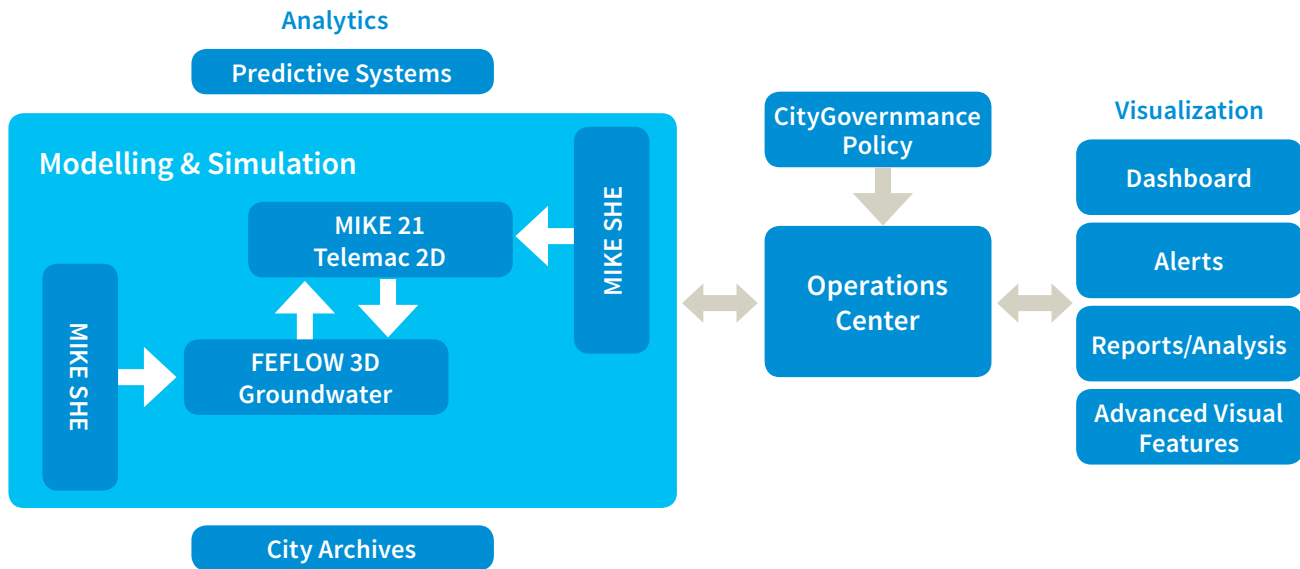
Analytics

Predictive Systems

Modelling & Simulation

MIKE 21
Telemac 2D

MIKE SHE

MIKE SHE

FEFLOW 3D
Groundwater

City Archives

CityGovernmance
Policy

Operations
Center

Visualization

Dashboard

Alerts

Reports/Analysis

Advanced Visual
Features